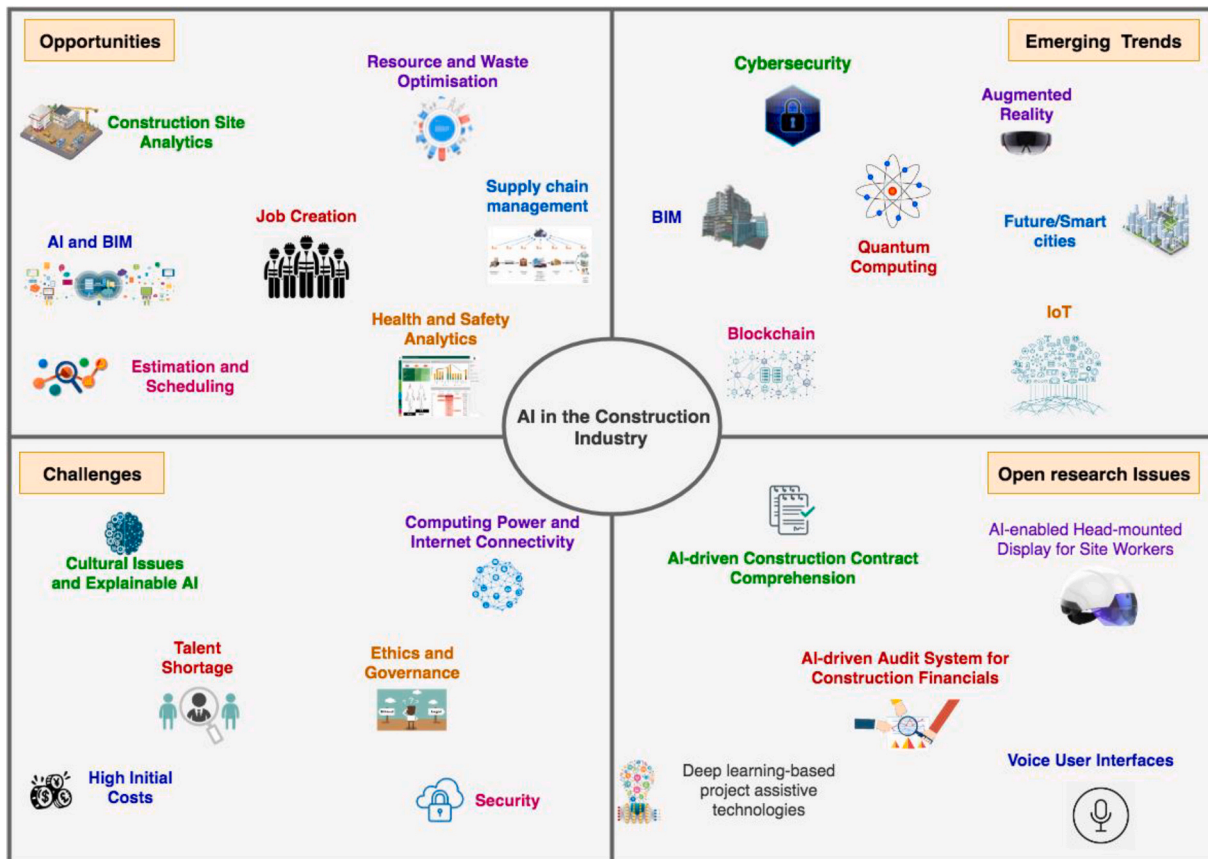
Opportunities

Resource and Waste Optimisation

Construction Site Analytics

Supply chain management

Job Creation

AI and BIM

Health and Safety Analytics

Estimation and Scheduling

Emerging Trends

Cybersecurity

Augmented Reality

BIM

Quantum Computing

Future/Smart cities

IoT

Blockchain

AI in the Construction Industry

Challenges

Cultural Issues and Explainable AI

Computing Power and Internet Connectivity

Talent Shortage

Ethics and Governance

High Initial Costs

Security

Open research Issues

AI-driven Construction Contract Comprehension

AI-enabled Head-mounted Display for Site Workers

AI-driven Audit System for Construction Financials

Deep learning-based project assistive technologies

Voice User Interfaces